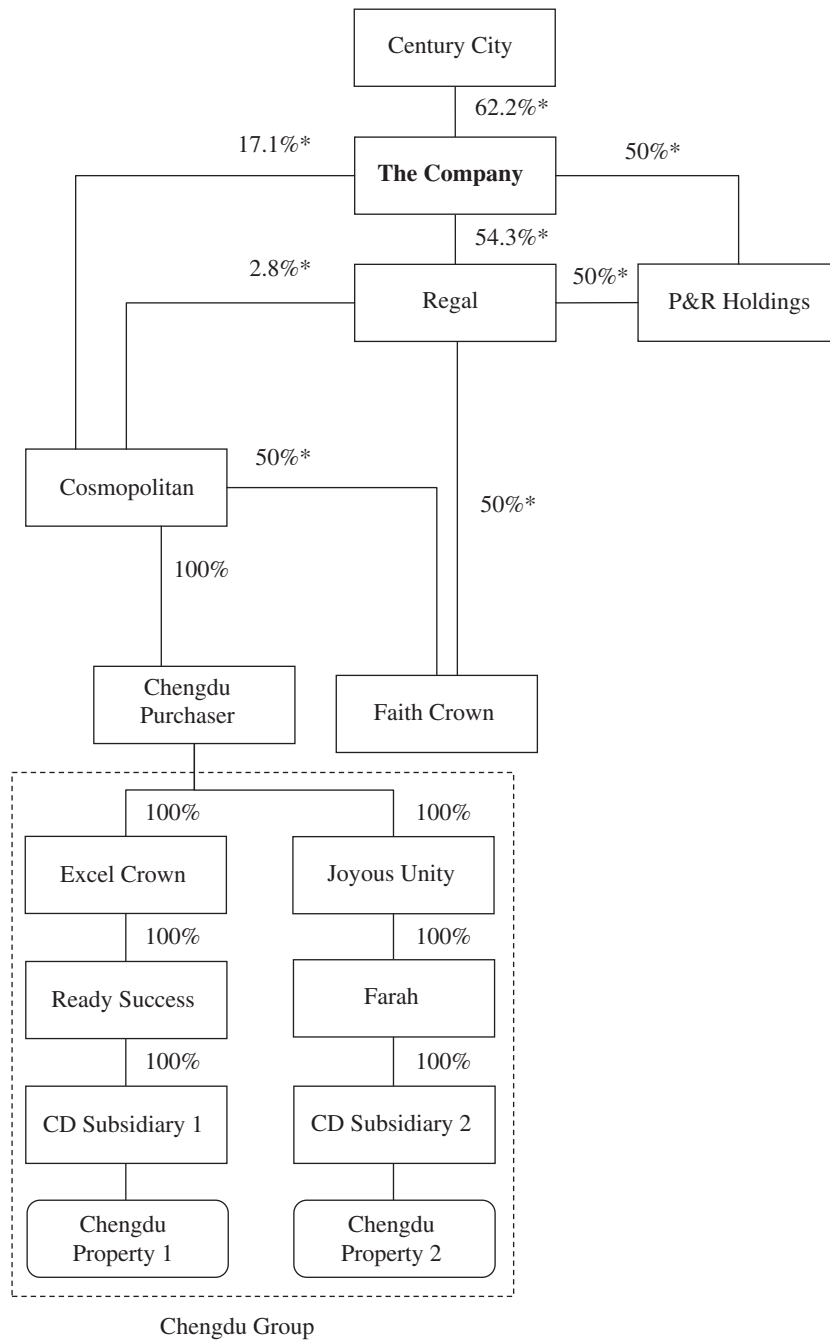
Century City

62.2%*

17.1%*

The Company

50%*

54.3%*

2.8%*

Regal

50%*

P&R Holdings

Cosmopolitan

50%*

50%*

100%

Chengdu Purchaser

Faith Crown

100%

100%

Excel Crown

Joyous Unity

100%

100%

Ready Success

Farah

100%

100%

CD Subsidiary 1

CD Subsidiary 2

Chengdu Property 1

Chengdu Property 2

Chengdu Group